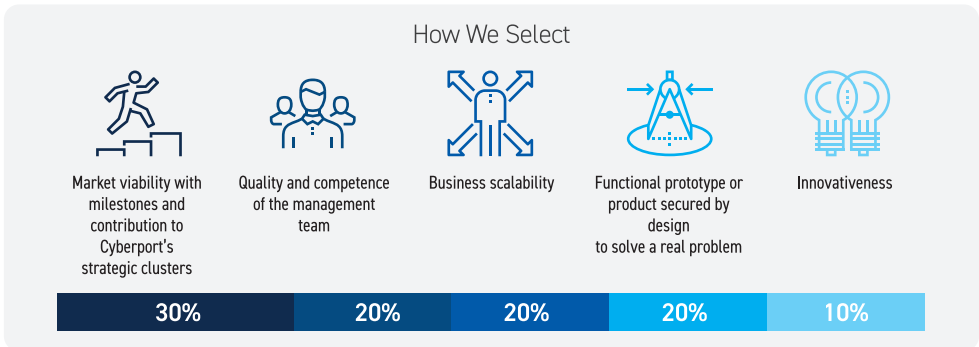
How We Select

Market viability with milestones and contribution to Cyberport's strategic clusters

Quality and competence of the management team

Business scalability

Functional prototype or product secured by design to solve a real problem

Innovativeness

| 30% | 20% | 20% | 20% | 10% |
|---|---|---|---|---|